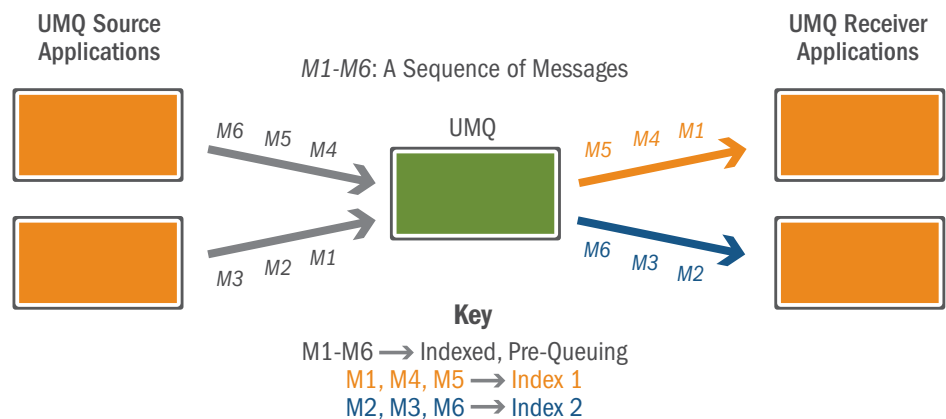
UMQ Source Applications

UMQ Receiver Applications

M1-M6: A Sequence of Messages

UMQ

M6 M5 M4

M3 M2 M1

M5 M4 M1

M6 M3 M2

Key

M1-M6 ⟶ Indexed, Pre-Queuing

M1, M4, M5 ⟶ Index 1

M2, M3, M6 ⟶ Index 2